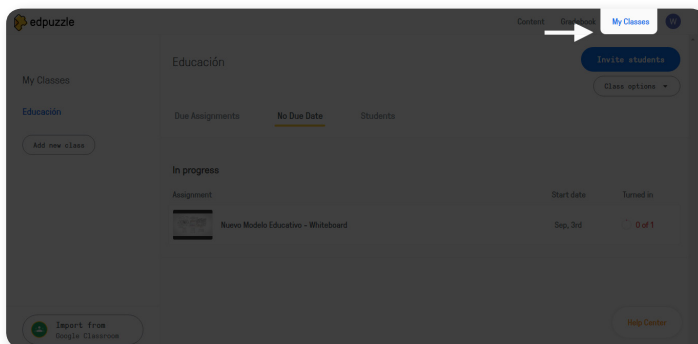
edpuzzle

Content Gradebook My Classes W

My Classes

Educación

Add new class

Educación

Invite students

Class options

Due Assignments No Due Date Students

In progress

Assignment Start date Turned in

Nuevo Modelo Educativo - Whiteboard Sep, 3rd 0 of 1

Import from Google Classroom

Help Center